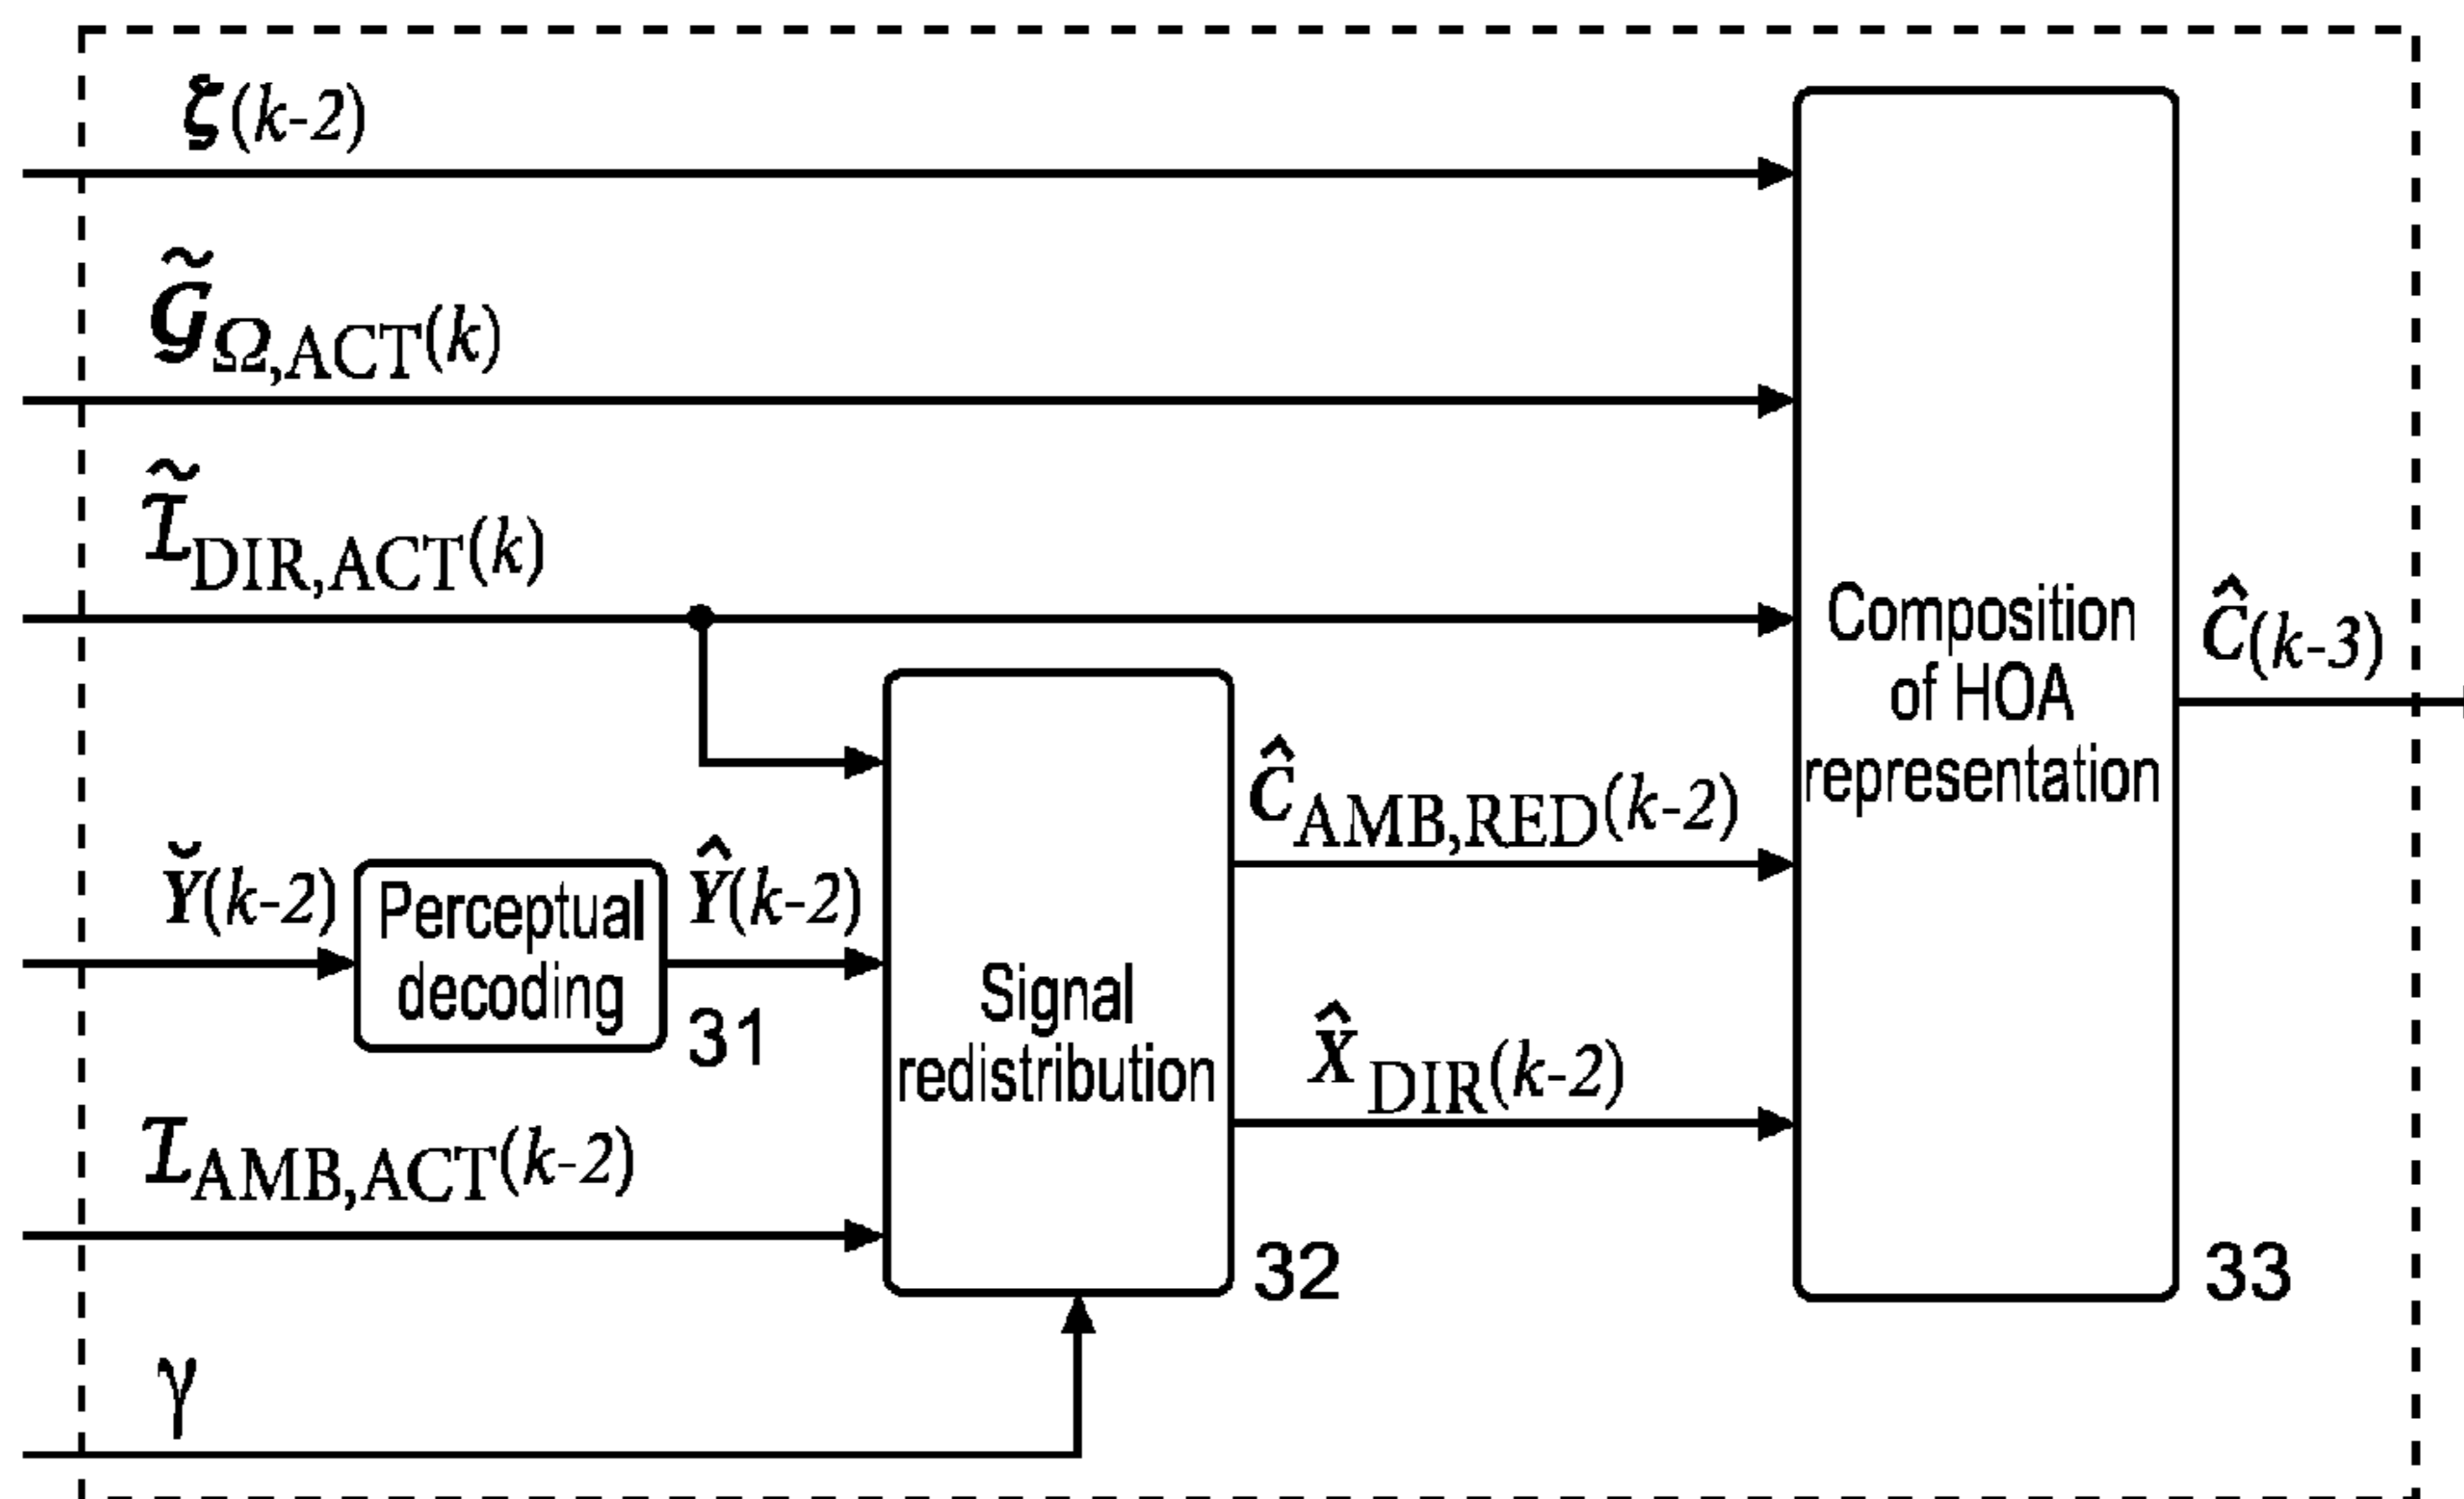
$\zeta(k\text{-}2)$

$\tilde{\mathcal{G}}_{\Omega,\mathrm{ACT}}(k)$

$\tilde{\mathcal{I}}_{\mathrm{DIR,ACT}}(k)$

$\breve{Y}(k\text{-}2)$

Perceptual decoding

31

$\hat{Y}(k\text{-}2)$

$\mathcal{I}_{\mathrm{AMB,ACT}}(k\text{-}2)$

$\gamma$

Signal redistribution

32

$\hat{C}_{\mathrm{AMB,RED}}(k\text{-}2)$

$\hat{X}_{\mathrm{DIR}}(k\text{-}2)$

Composition of HOA representation

33

$\hat{C}(k\text{-}3)$